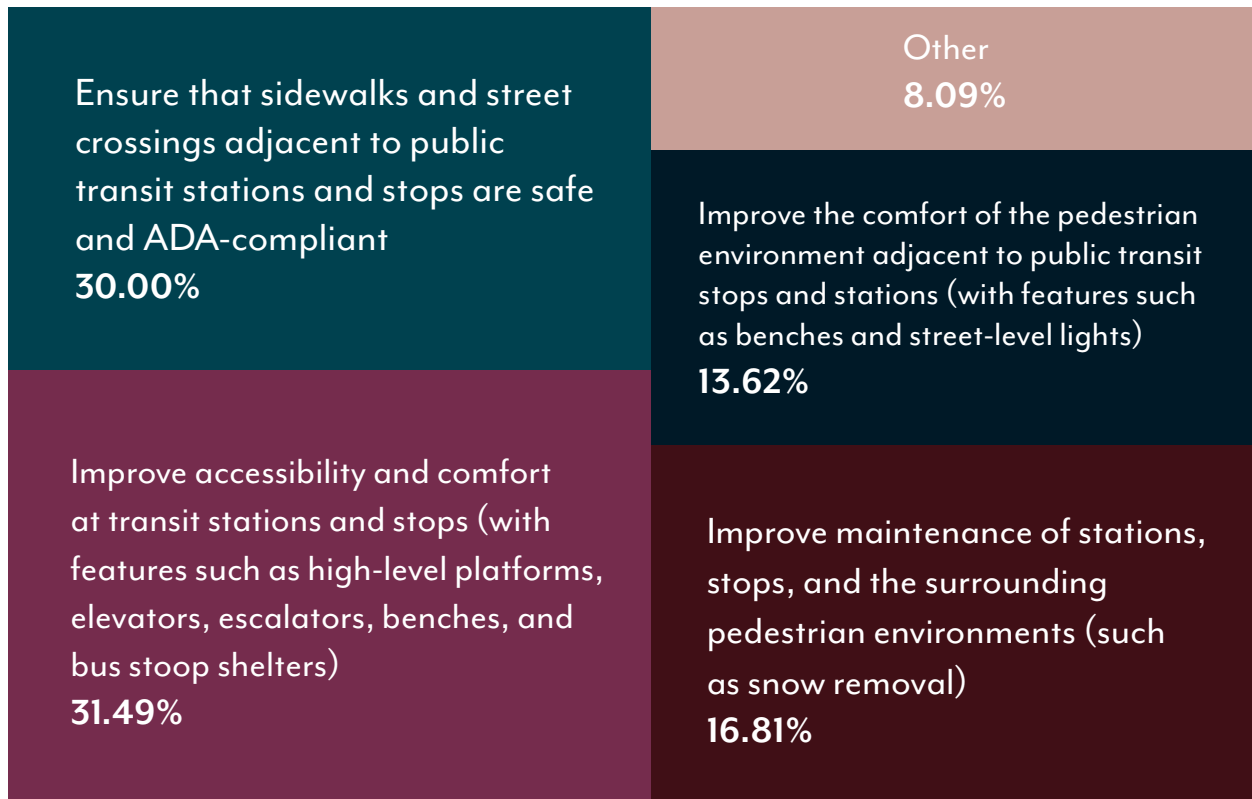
Ensure that sidewalks and street crossings adjacent to public transit stations and stops are safe and ADA-compliant
30.00%

Other
8.09%

Improve the comfort of the pedestrian environment adjacent to public transit stops and stations (with features such as benches and street-level lights)
13.62%

Improve accessibility and comfort at transit stations and stops (with features such as high-level platforms, elevators, escalators, benches, and bus stoop shelters)
31.49%

Improve maintenance of stations, stops, and the surrounding pedestrian environments (such as snow removal)
16.81%